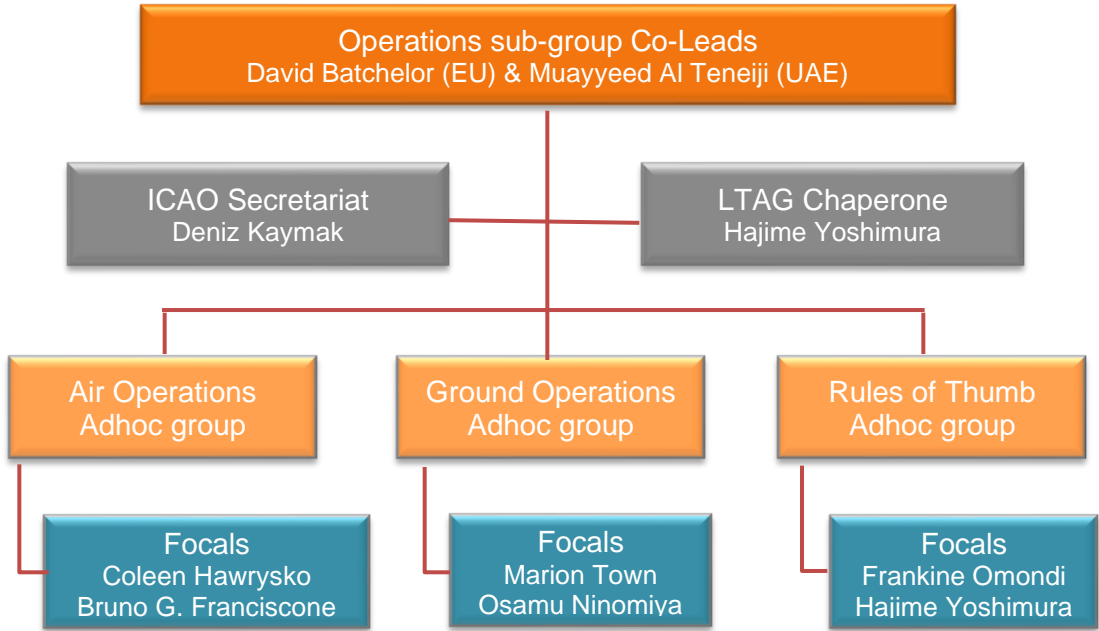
Operations sub-group Co-Leads
David Batchelor (EU) & Muayyeed Al Teneiji (UAE)

ICAO Secretariat
Deniz Kaymak

LTAG Chaperone
Hajime Yoshimura

Air Operations
Adhoc group

Ground Operations
Adhoc group

Rules of Thumb
Adhoc group

Focals
Coleen Hawrysko
Bruno G. Franciscone

Focals
Marion Town
Osamu Ninomiya

Focals
Frankine Omondi
Hajime Yoshimura